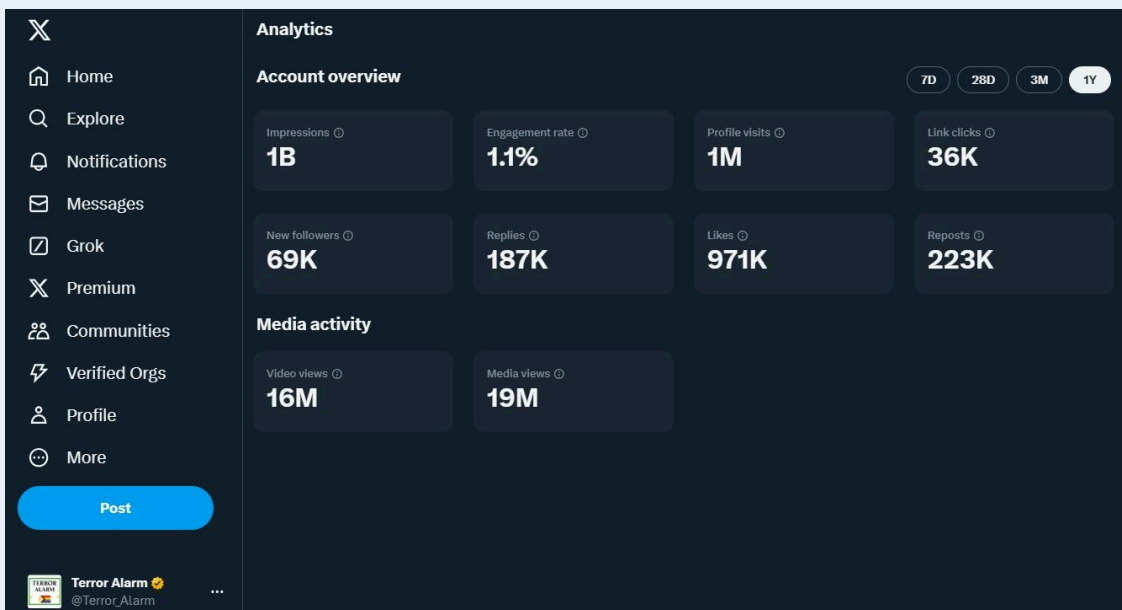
Home
Explore
Notifications
Messages
Grok
Premium
Communities
Verified Orgs
Profile
More
Post

TERROR ALARM
Terror Alarm
@Terror_Alarm
...

Analytics

Account overview

7D 28D 3M 1Y

Impressions
1B

Engagement rate
1.1%

Profile visits
1M

Link clicks
36K

New followers
69K

Replies
187K

Likes
971K

Reposts
223K

Media activity

Video views
16M

Media views
19M